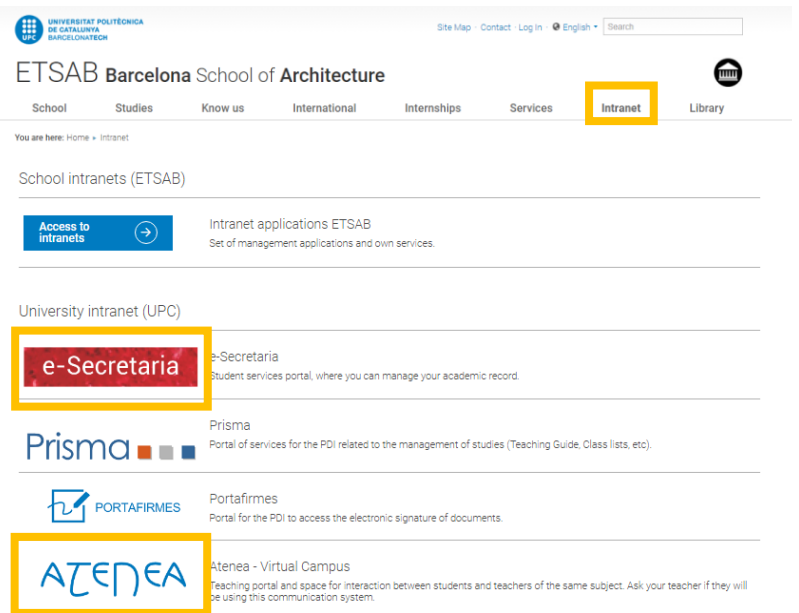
UNIVERSITAT POLITÈCNICA DE CATALUNYA BARCELONATECH
UPC

Site Map · Contact · Log In · English ▾ Search

ETSAB Barcelona School of Architecture

School Studies Know us International Internships Services Intranet Library

You are here: Home » Intranet

School intranets (ETSAB)

Access to intranets

Intranet applications ETSAB
Set of management applications and own services.

University intranet (UPC)

e-Secretaria

e-Secretaria
Student services portal, where you can manage your academic record.

Prisma

Prisma
Portal of services for the PDI related to the management of studies (Teaching Guide, Class lists, etc).

PORTAFIRMES

Portafirmes
Portal for the PDI to access the electronic signature of documents.

ATENEA

Atenea - Virtual Campus
Teaching portal and space for interaction between students and teachers of the same subject. Ask your teacher if they will be using this communication system.